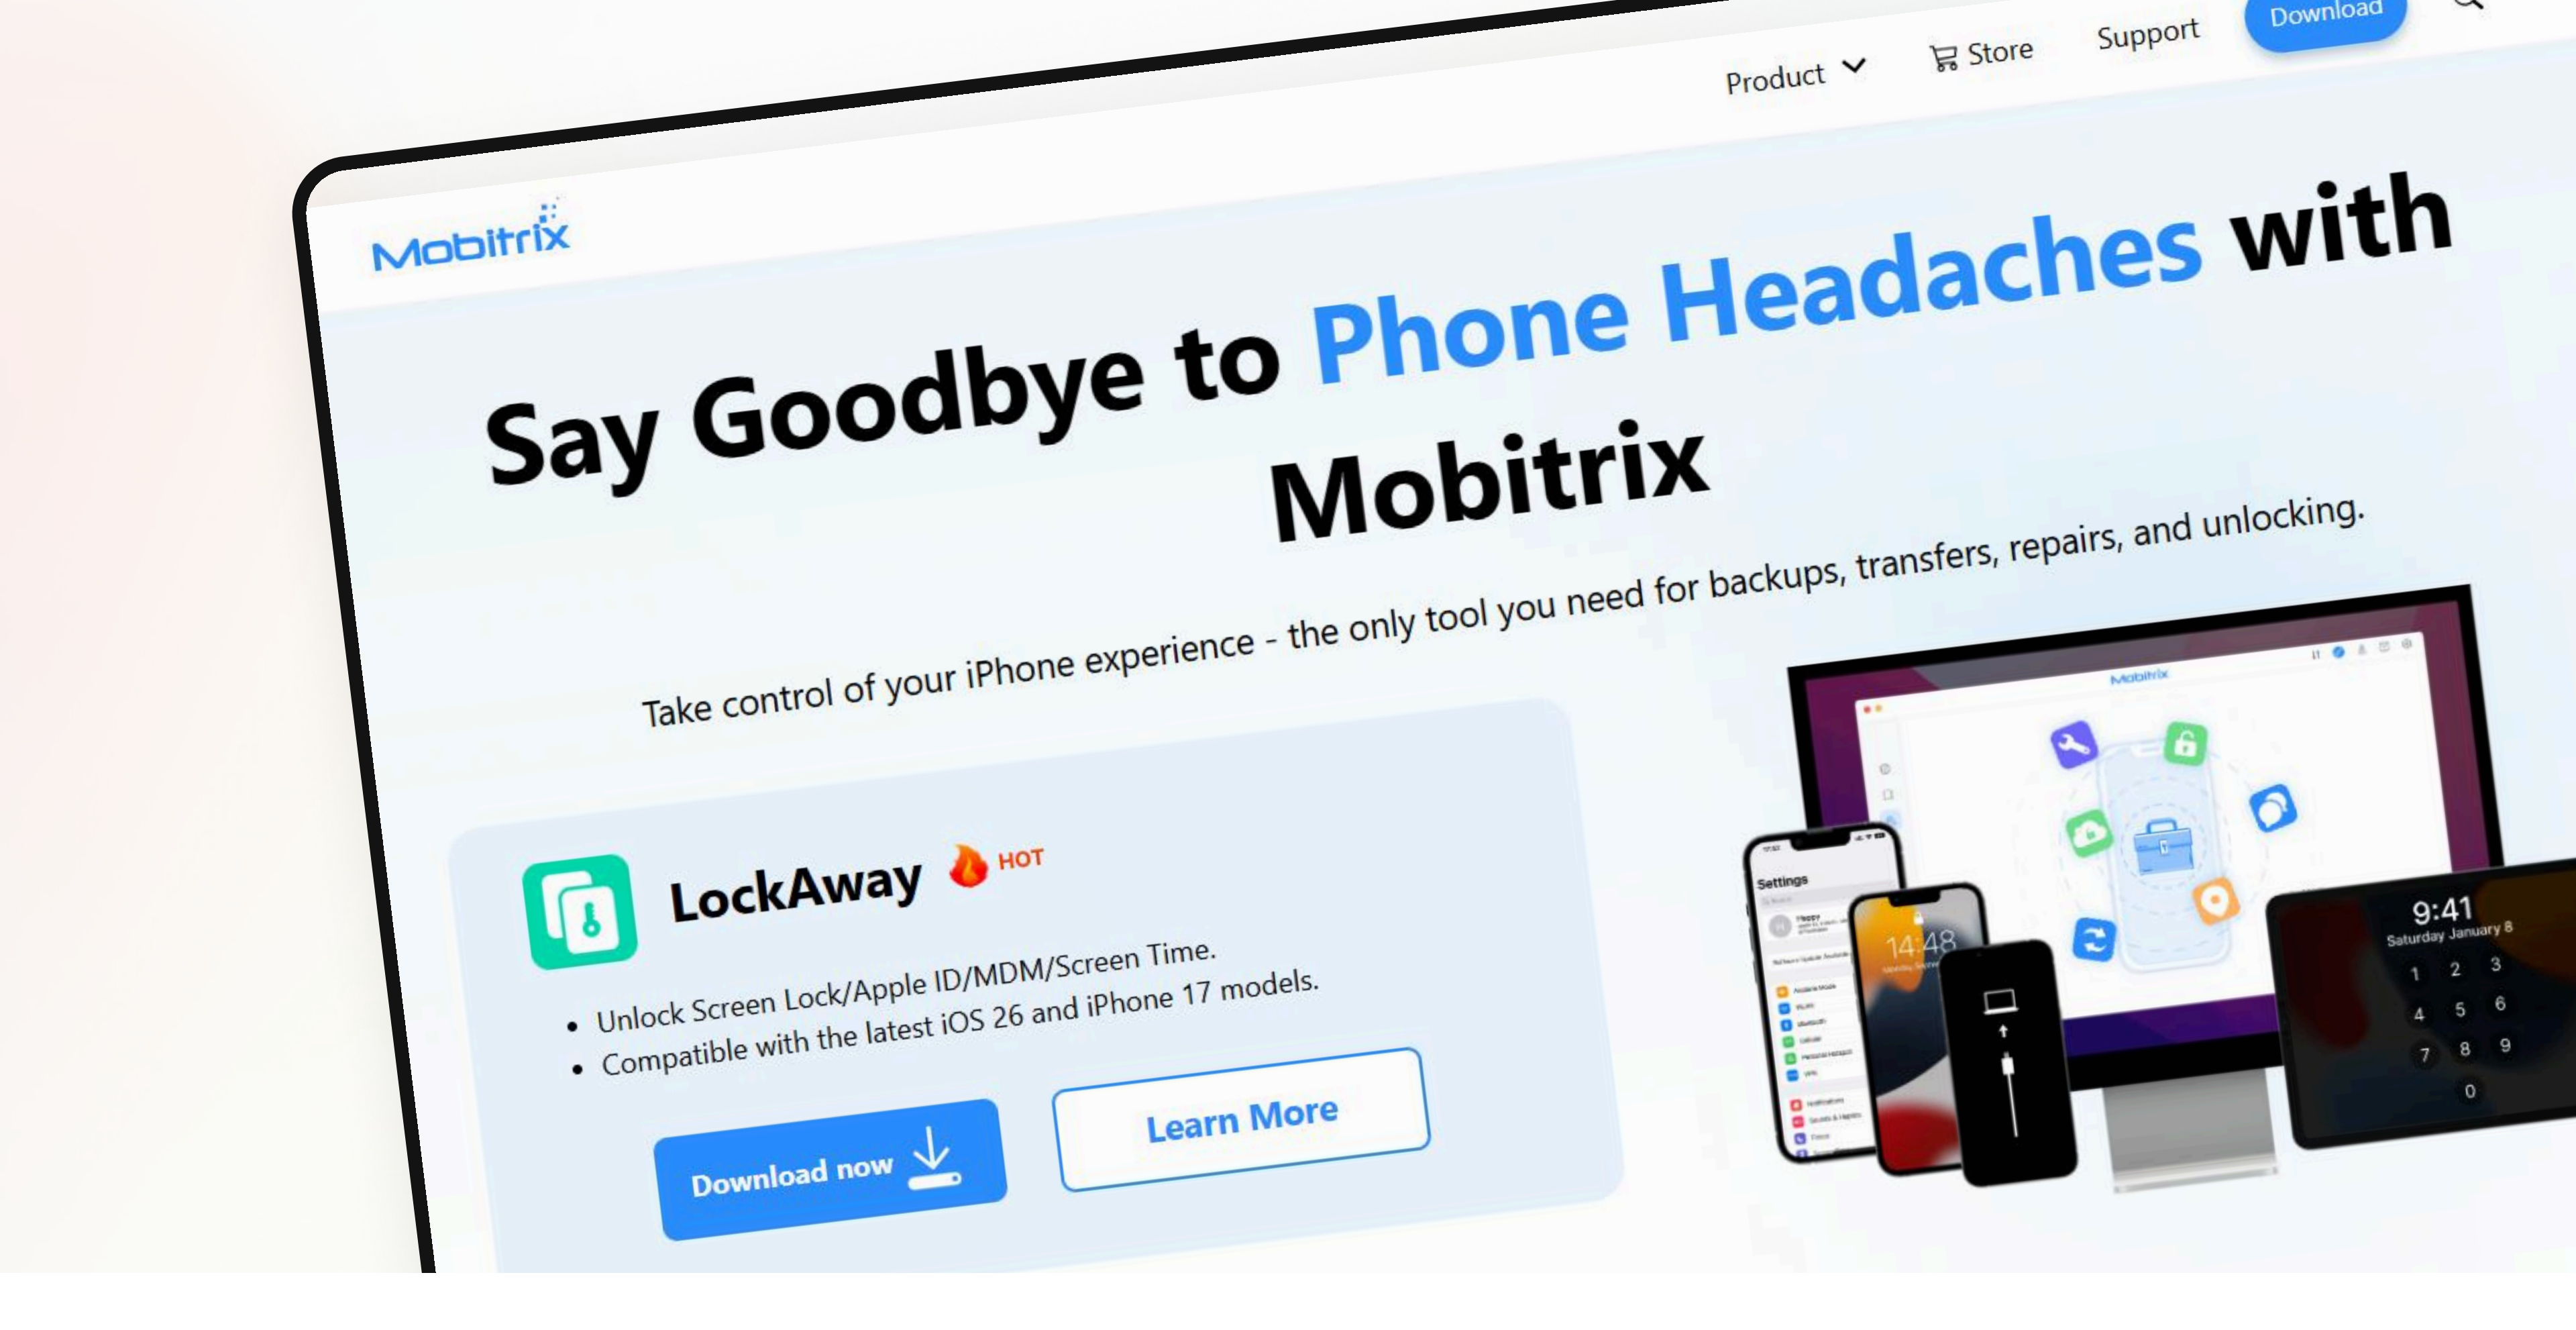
Mobitrix

Product Store Support Download

Say Goodbye to Phone Headaches with Mobitrix

Take control of your iPhone experience - the only tool you need for backups, transfers, repairs, and unlocking.

LockAway HOT

• Unlock Screen Lock/Apple ID/MDM/Screen Time.
• Compatible with the latest iOS 26 and iPhone 17 models.

Download now

Learn More

Mobitrix

Settings

14:48

9:41
Saturday January 8

1 2 3
4 5 6
7 8 9
0